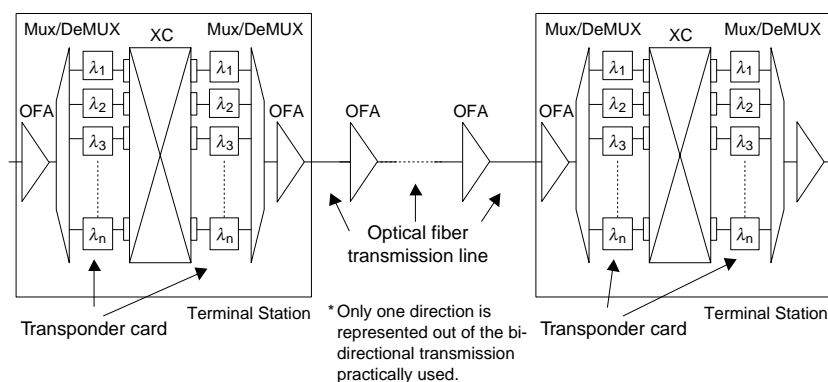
Mux/DeMUX
XC
Mux/DeMUX
$\lambda_1$
$\lambda_2$
$\lambda_3$
$\lambda_n$
$\lambda_1$
$\lambda_2$
$\lambda_3$
$\lambda_n$
OFA
OFA
Terminal Station
Transponder card

OFA
OFA
Optical fiber transmission line

* Only one direction is represented out of the bidirectional transmission practically used.

Mux/DeMUX
XC
Mux/DeMUX
OFA
$\lambda_1$
$\lambda_2$
$\lambda_3$
$\lambda_n$
$\lambda_1$
$\lambda_2$
$\lambda_3$
$\lambda_n$
Terminal Station
Transponder card